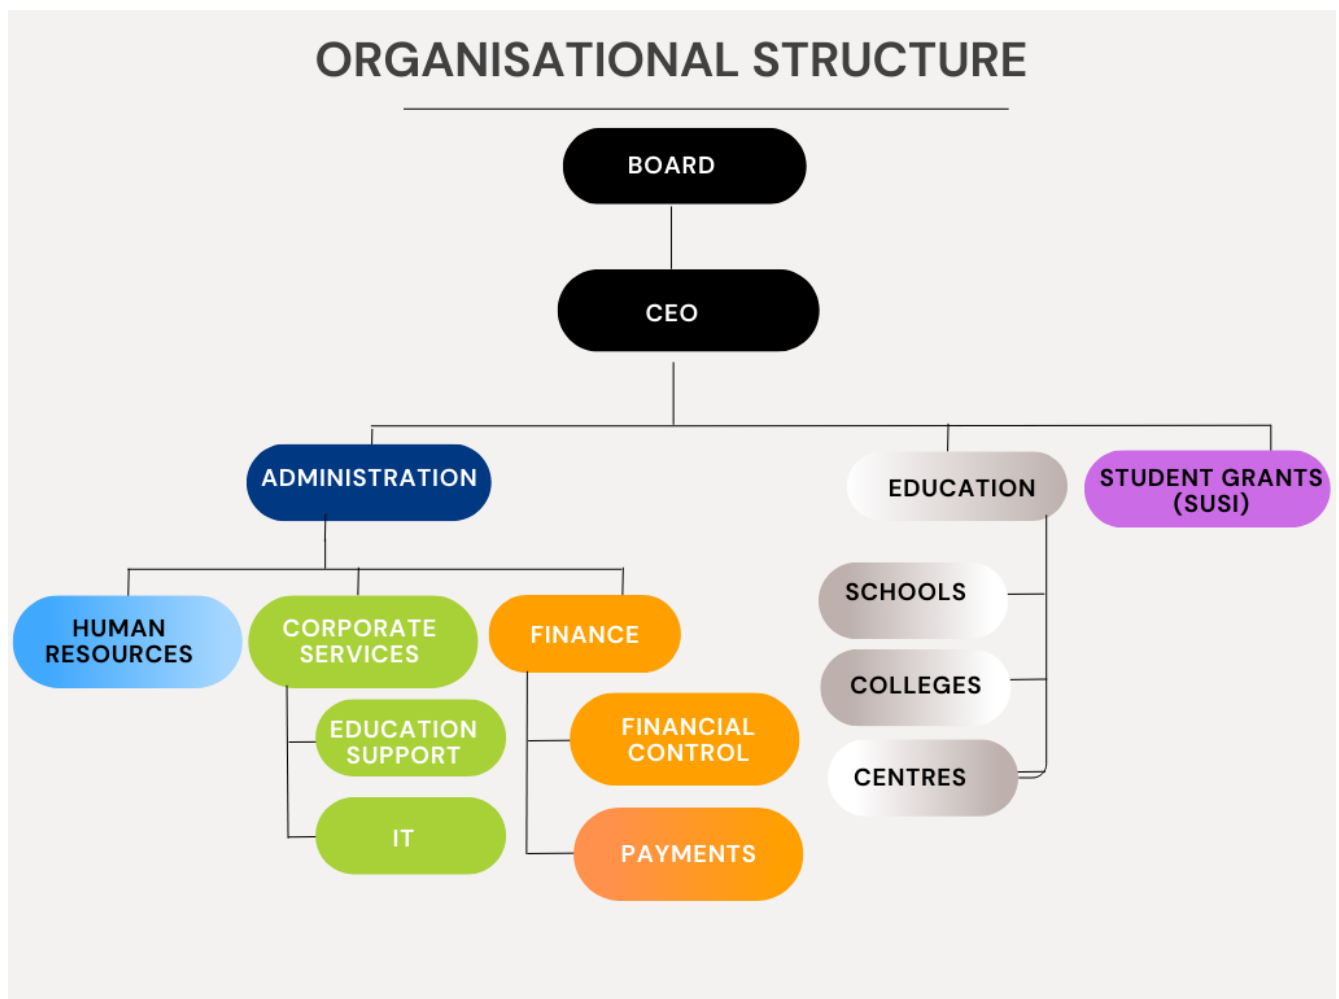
ORGANISATIONAL STRUCTURE

BOARD

CEO

ADMINISTRATION

EDUCATION

STUDENT GRANTS (SUSI)

HUMAN RESOURCES

CORPORATE SERVICES

EDUCATION SUPPORT

IT

FINANCE

FINANCIAL CONTROL

PAYMENTS

SCHOOLS

COLLEGES

CENTRES